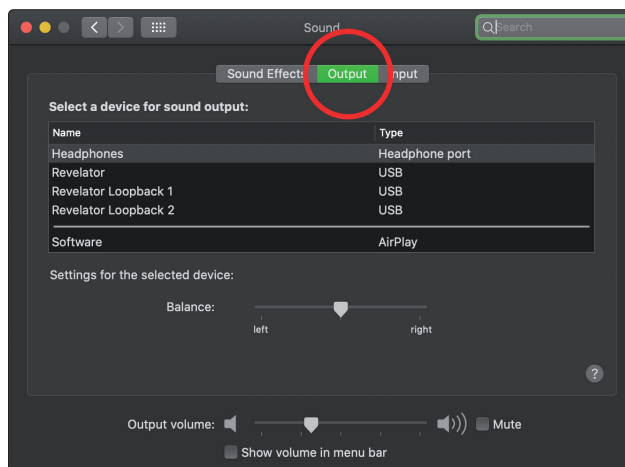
Sound

Search

Sound Effects Output Input

Select a device for sound output:

| Name | Type |
|---|---|
| Headphones | Headphone port |
| Revelator | USB |
| Revelator Loopback 1 | USB |
| Revelator Loopback 2 | USB |
| Software | AirPlay |

Settings for the selected device:

Balance:

left right

?

Output volume: Mute

Show volume in menu bar